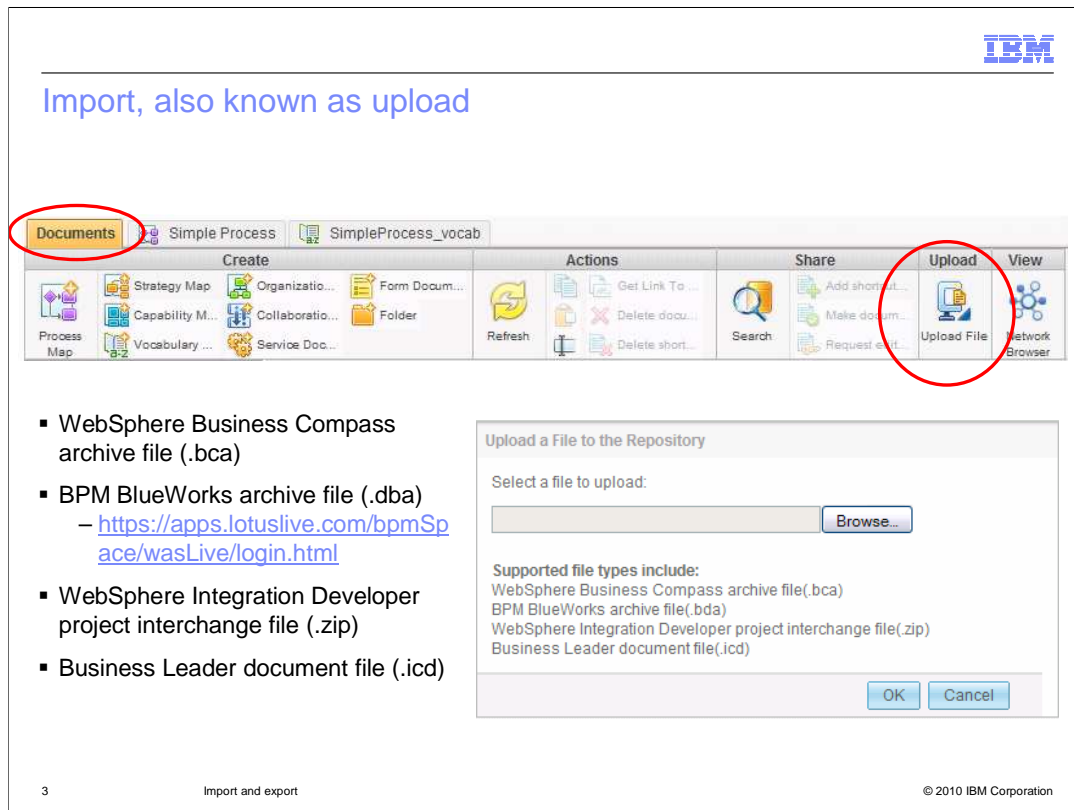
IBM

Import, also known as upload

Documents | Simple Process | SimpleProcess_vocab

Create
Process Map
Strategy Map
Capability M...
Vocabulary ...
Organizatio...
Collaboratio...
Service Doc...
Form Docum...
Folder

Actions
Refresh
Get Link To ...
Delete docu...
Delete short...

Share
Search
Add shortcut...
Make docum...
Request edit...

Upload
Upload File

View
Network Browser

▪ WebSphere Business Compass archive file (.bca)

▪ BPM BlueWorks archive file (.dba)
– https://apps.lotuslive.com/bpmSpace/wasLive/login.html

▪ WebSphere Integration Developer project interchange file (.zip)

▪ Business Leader document file (.icd)

Upload a File to the Repository

Select a file to upload:

Browse...

Supported file types include:
WebSphere Business Compass archive file(.bca)
BPM BlueWorks archive file(.bda)
WebSphere Integration Developer project interchange file(.zip)
Business Leader document file(.icd)

OK Cancel

3 Import and export © 2010 IBM Corporation